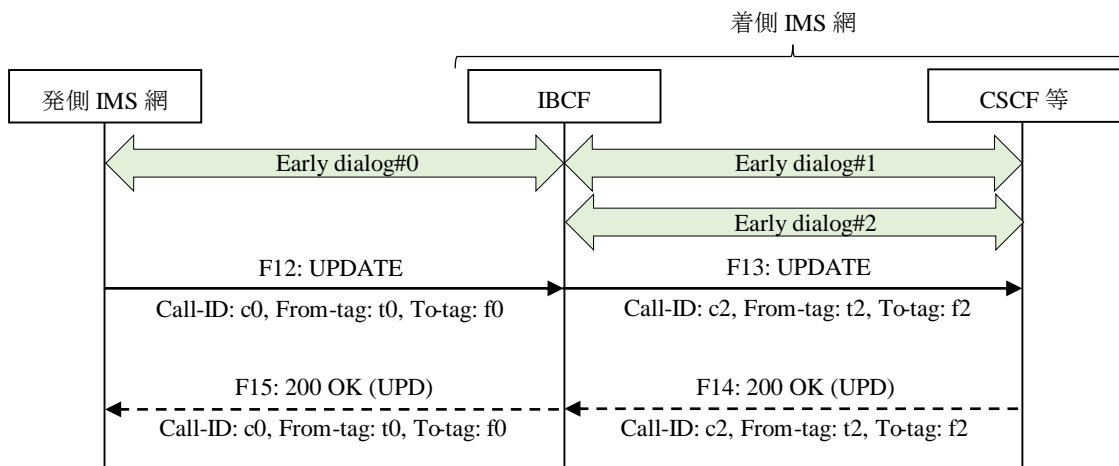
着側 IMS 網

発側 IMS 網

IBCF

CSCF 等

Early dialog#0

Early dialog#1

Early dialog#2

F12: UPDATE

Call-ID: c0, From-tag: t0, To-tag: f0

F13: UPDATE

Call-ID: c2, From-tag: t2, To-tag: f2

F15: 200 OK (UPD)

Call-ID: c0, From-tag: t0, To-tag: f0

F14: 200 OK (UPD)

Call-ID: c2, From-tag: t2, To-tag: f2